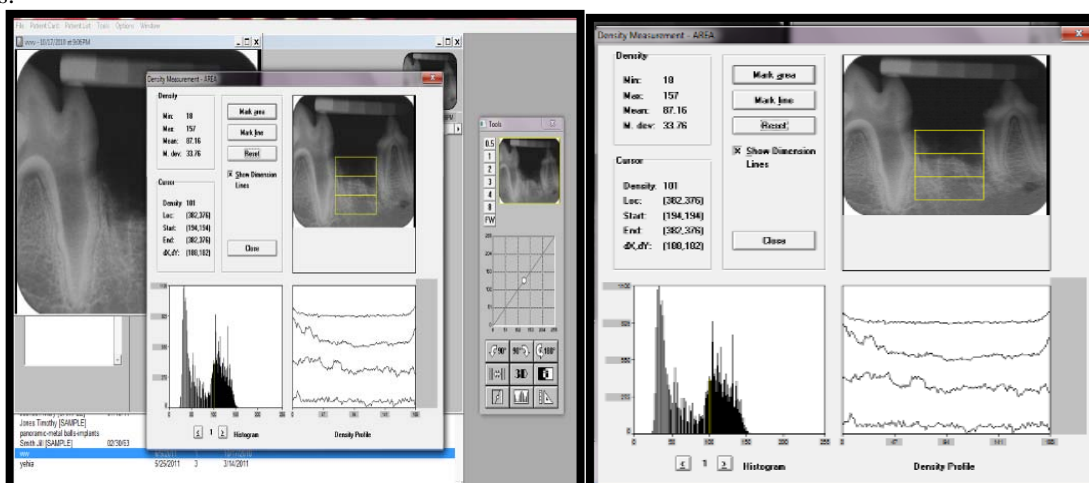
File Patient Card Patient List Tools Options Window

vvv - 10/17/2010 at 5:06PM

Density Measurement - AREA

Density
Min: 18
Max: 157
Mean: 87.16
M. dev: 33.76

Mark area
Mark line
Reset
Show Dimension Lines

Cursor
Density: 101
Loc: (382,376)
Start: (194,194)
End: (382,376)
dX,dY: (188,182)

Close

Histogram
Density Profile

Tools
0.5
1
2
3
4
8
FW

3D

Jones Timothy [SAMPLE]
panoramic-metal balls-implants
Smith Jill [SAMPLE] 02/30/63
vvv
yehia 9/25/2011 3 3/14/2011

Density Measurement - AREA

Density
Min: 18
Max: 157
Mean: 87.16
M. dev: 33.76

Mark area
Mark line
Reset
Show Dimension Lines

Cursor
Density: 101
Loc: (382,376)
Start: (194,194)
End: (382,376)
dX,dY: (188,182)

Close

1400
0 50 100 150 200 255

< 1 > Histogram

Density Profile